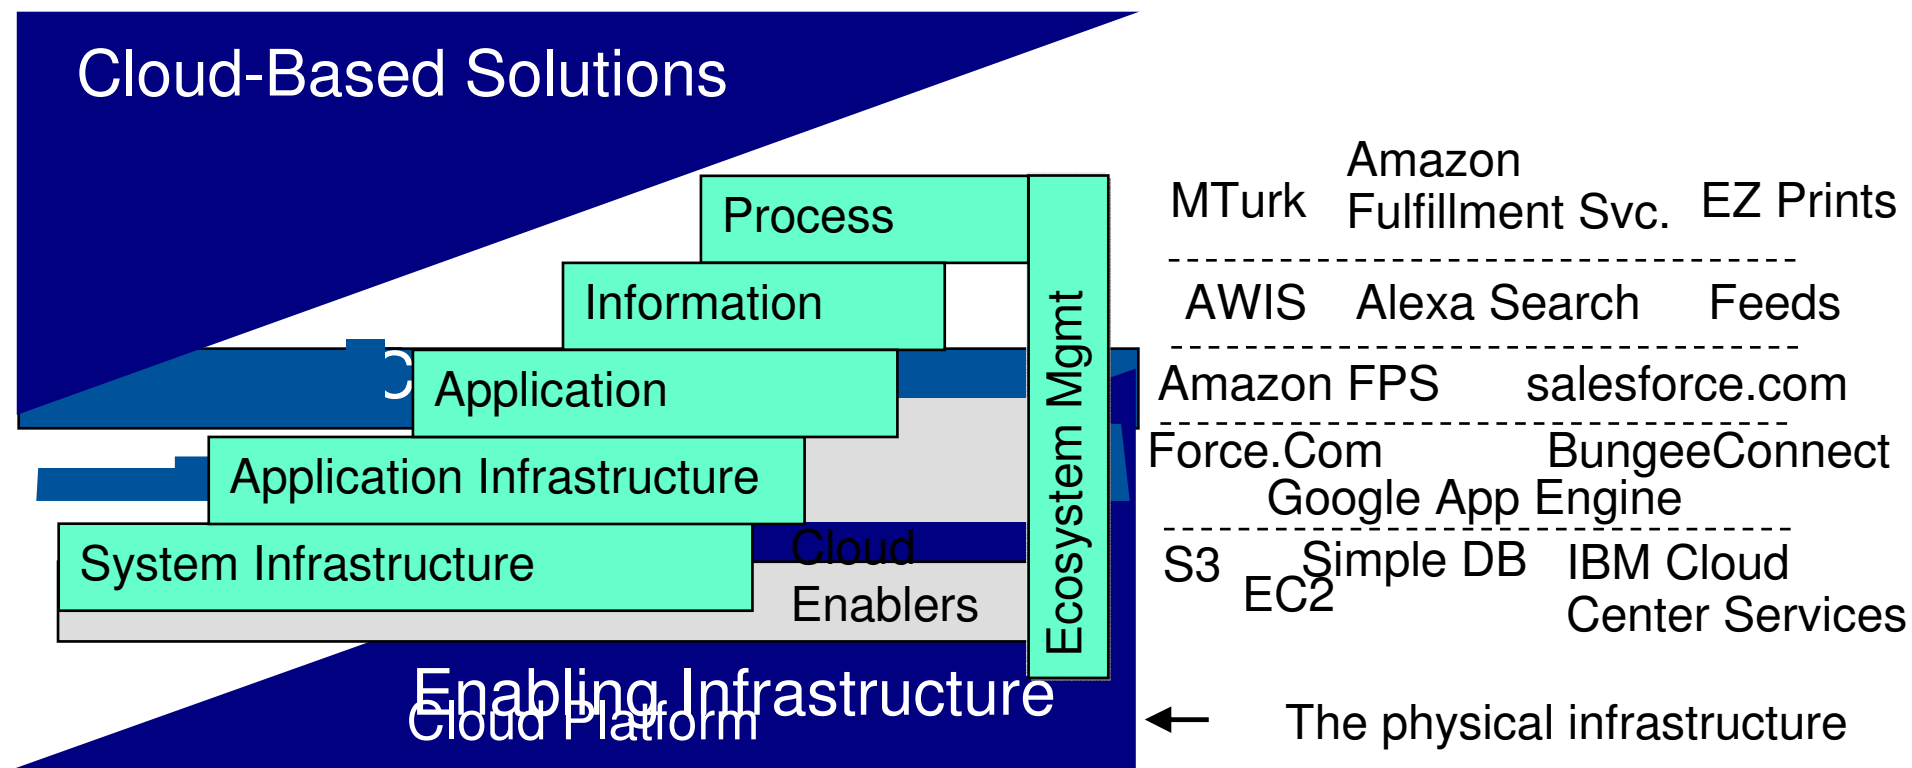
Cloud-Based Solutions

Process

Information

Application

Application Infrastructure

System Infrastructure

Cloud Enablers

Ecosystem Mgmt

Enabling Infrastructure

Cloud Platform

MTurk

Amazon Fulfillment Svc.

EZ Prints

AWIS

Alexa Search

Feeds

Amazon FPS

salesforce.com

Force.Com

BungeeConnect

Google App Engine

S3

EC2

Simple DB

IBM Cloud Center Services

The physical infrastructure